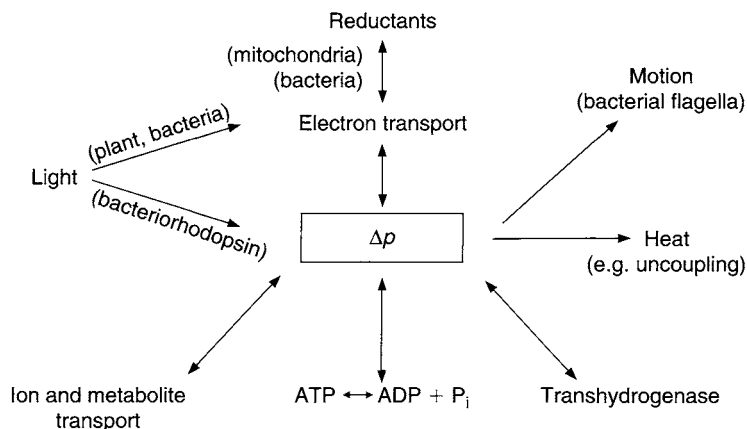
Reductants

(mitochondria)
(bacteria)

Electron transport

Light

(plant, bacteria)

(bacteriorhodopsin)

$\Delta p$

Motion
(bacterial flagella)

Heat
(e.g. uncoupling)

Ion and metabolite transport

ATP $\leftrightarrow$ ADP + $P_i$

Transhydrogenase